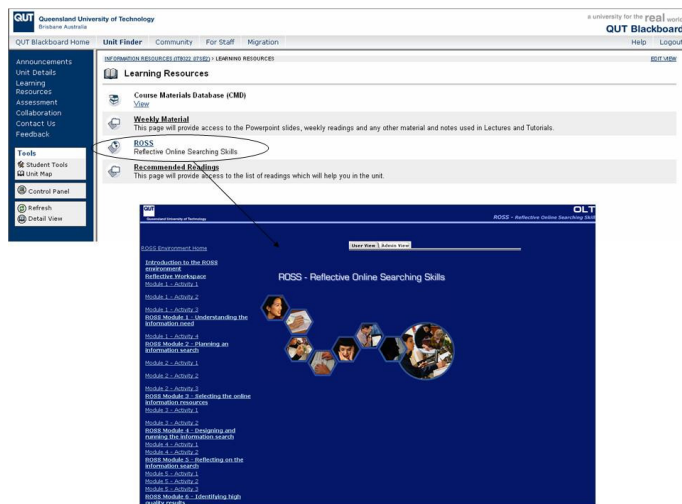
QUT Queensland University of Technology
Brisbane Australia

a university for the real world
QUT Blackboard

QUT Blackboard Home | Unit Finder | Community | For Staff | Migration | Help | Logout

Announcements
Unit Details
Learning Resources
Assessment
Collaboration
Contact Us
Feedback

Tools
Student Tools
Unit Map

Control Panel

Refresh
Detail View

INFORMATION RESOURCES (ITB022 07SE) > LEARNING RESOURCES

EDIT VIEW

Learning Resources

Course Materials Database (CMD)
View

Weekly Material
This page will provide access to the Powerpoint slides, weekly readings and any other material and notes used in Lectures and Tutorials.

ROSS
Reflective Online Searching Skills

Recommended Readings
This page will provide access to the list of readings which will help you in the unit.

QUT
Queensland University of Technology

OLT
ROSS - Reflective Online Searching Skills

ROSS Environment Home

User View | Admin View

Introduction to the ROSS environment
Reflective Workspace
Module 1 - Activity 1
Module 1 - Activity 2
Module 1 - Activity 3
ROSS Module 1 - Understanding the information need
Module 1 - Activity 4
ROSS Module 2 - Planning an information search
Module 2 - Activity 1
Module 2 - Activity 2
Module 2 - Activity 3
ROSS Module 3 - Selecting the online information resources
Module 3 - Activity 1
Module 3 - Activity 2
ROSS Module 4 - Designing and running the information search
Module 4 - Activity 1
Module 4 - Activity 2
ROSS Module 5 - Reflecting on the information search
Module 5 - Activity 1
Module 5 - Activity 2
Module 5 - Activity 3
ROSS Module 6 - Identifying high quality results

ROSS - Reflective Online Searching Skills